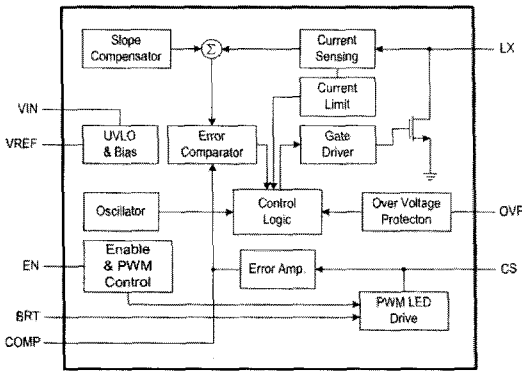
Slope Compensator

$\Sigma$

Current Sensing

LX

Current Limit

VIN

VREF

UVLO & Bias

Error Comparator

Gate Driver

Oscillator

Control Logic

Over Voltage Protecton

OVP

EN

Enable & PWM Control

Error Amp.

CS

BRT

PWM LED Drive

COMP